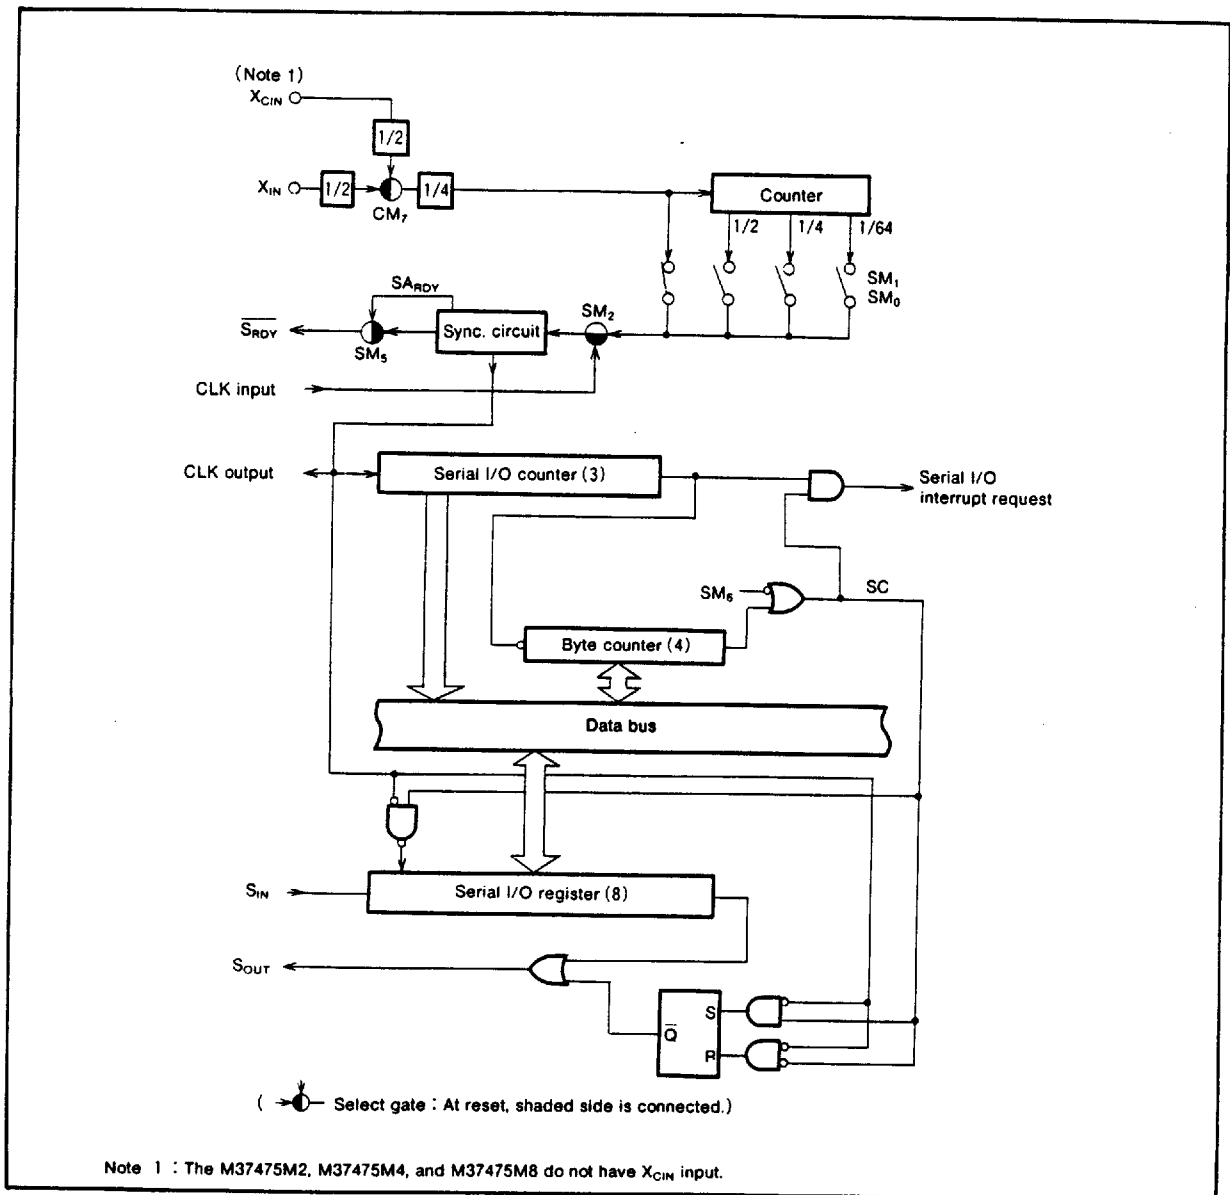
(Note 1)
$X_{CIN}$

1/2

$X_{IN}$ 1/2 1/4

$CM_7$

Counter

1/2 1/4 1/64

$SM_1$
$SM_0$

$SA_{RDY}$

$\overline{S_{RDY}}$

$SM_5$

Sync. circuit

$SM_2$

CLK input

CLK output

Serial I/O counter (3)

Serial I/O interrupt request

$SM_6$

SC

Byte counter (4)

Data bus

$S_{IN}$

Serial I/O register (8)

$S_{OUT}$

$\overline{Q}$

S

R

( Select gate : At reset, shaded side is connected.)

Note 1 : The M37475M2, M37475M4, and M37475M8 do not have $X_{CIN}$ input.